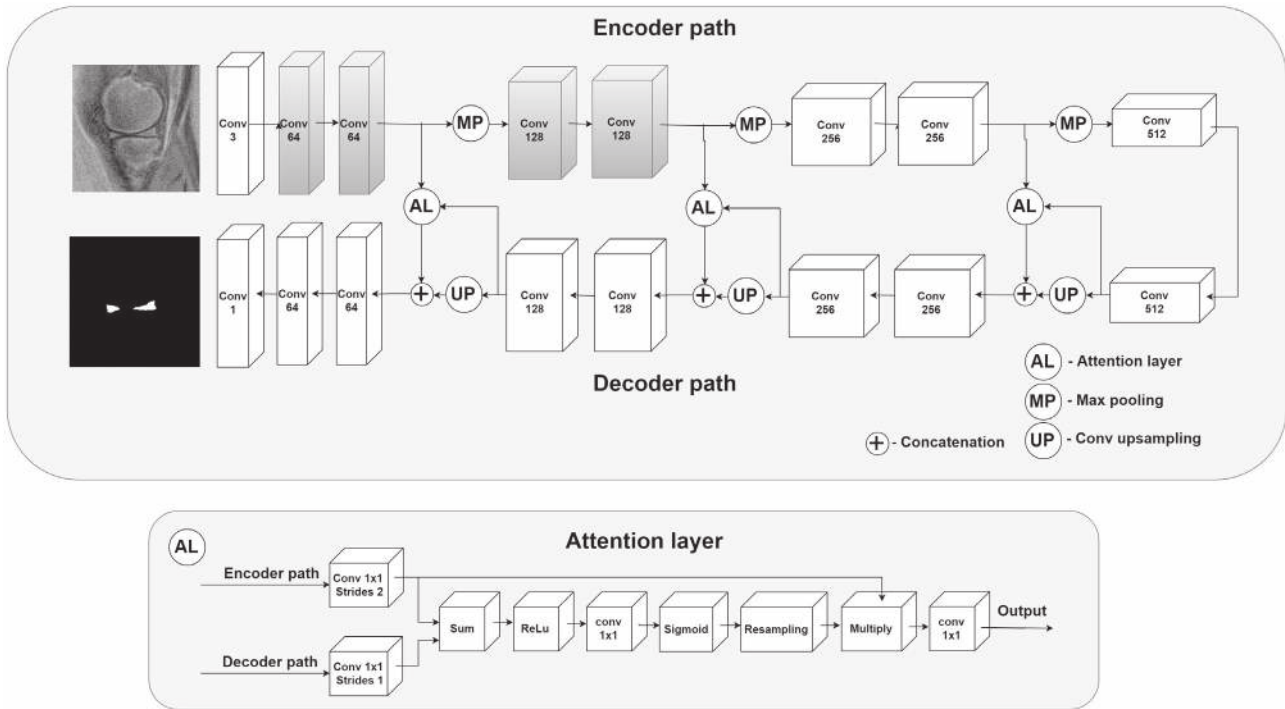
Encoder path

Conv 3
Conv 64
Conv 64
MP
Conv 128
Conv 128
MP
Conv 256
Conv 256
MP
Conv 512

AL
AL
AL

Conv 1
Conv 64
Conv 64
+
UP
Conv 128
Conv 128
+
UP
Conv 256
Conv 256
+
UP
Conv 512

Decoder path

AL - Attention layer
MP - Max pooling
UP - Conv upsampling
+ - Concatenation

AL
Attention layer

Encoder path
Conv 1x1 Strides 2
Decoder path
Conv 1x1 Strides 1
Sum
ReLu
conv 1x1
Sigmoid
Resampling
Multiply
conv 1x1
Output